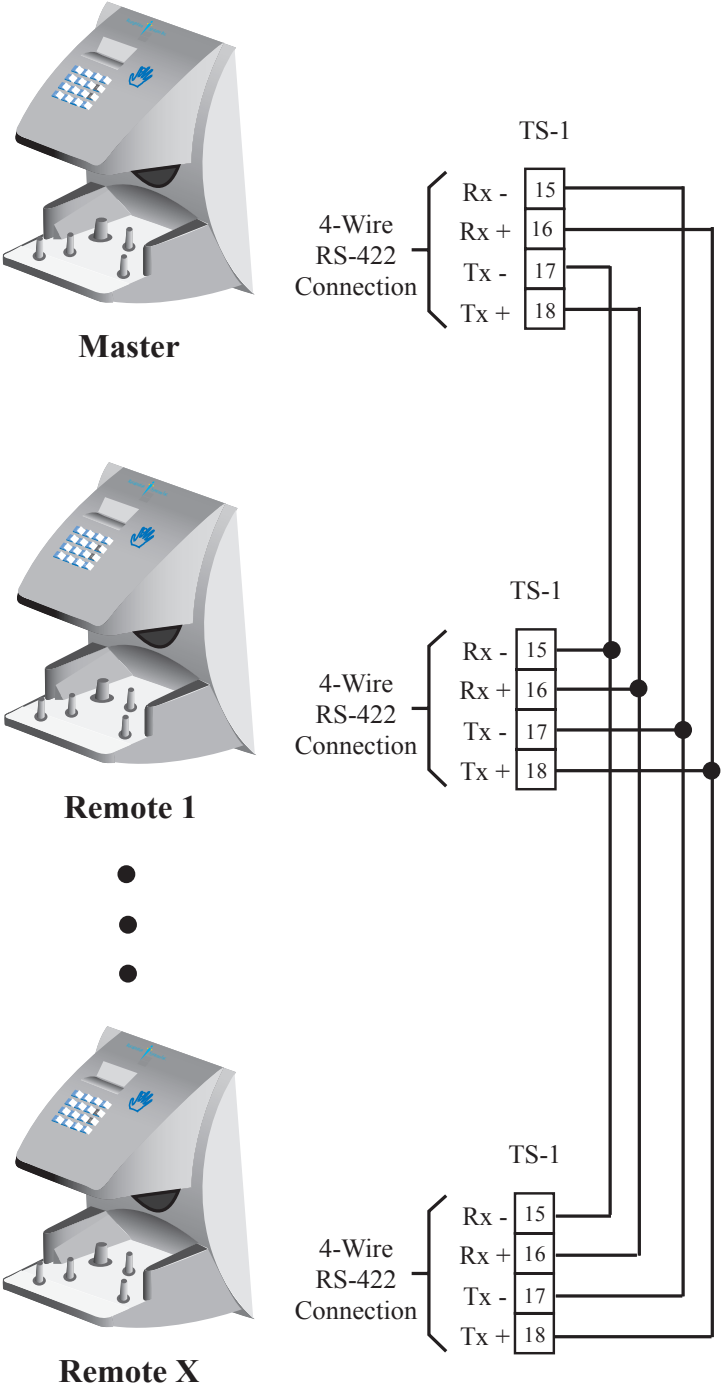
TS-1

4-Wire RS-422 Connection

Rx - 15
Rx + 16
Tx - 17
Tx + 18

Master

TS-1

4-Wire RS-422 Connection

Rx - 15
Rx + 16
Tx - 17
Tx + 18

Remote 1

TS-1

4-Wire RS-422 Connection

Rx - 15
Rx + 16
Tx - 17
Tx + 18

Remote X